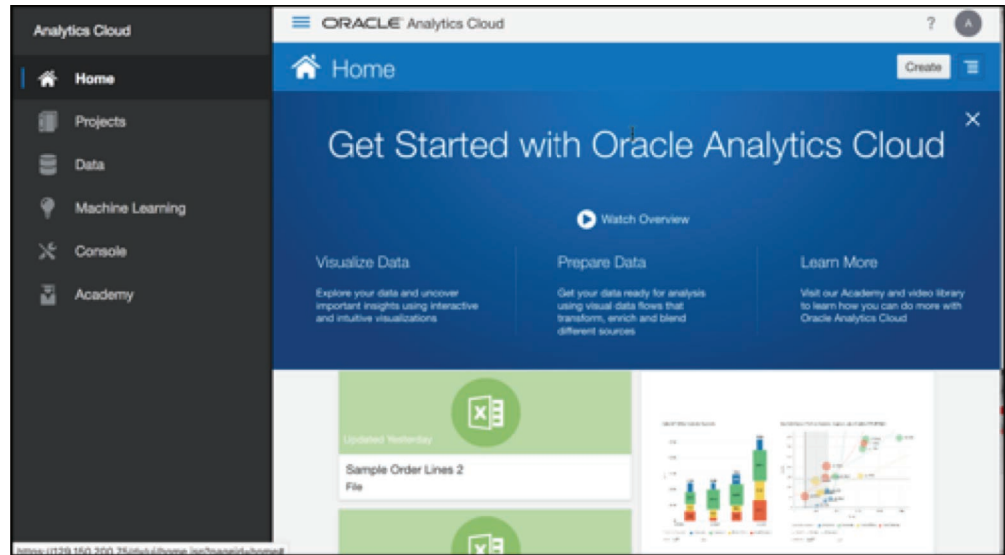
Analytics Cloud

Home

Projects

Data

Machine Learning

Console

Academy

ORACLE Analytics Cloud

?

A

Home

Create

Get Started with Oracle Analytics Cloud

Watch Overview

Visualize Data

Explore your data and uncover important insights using interactive and intuitive visualizations

Prepare Data

Get your data ready for analysis using visual data flows that transform, enrich and blend different sources

Learn More

Visit our Academy and video library to learn how you can do more with Oracle Analytics Cloud

Updated Yesterday

Sample Order Lines 2

File

https://129.150.200.75/dv/ui/home.jsp?pageid=home#